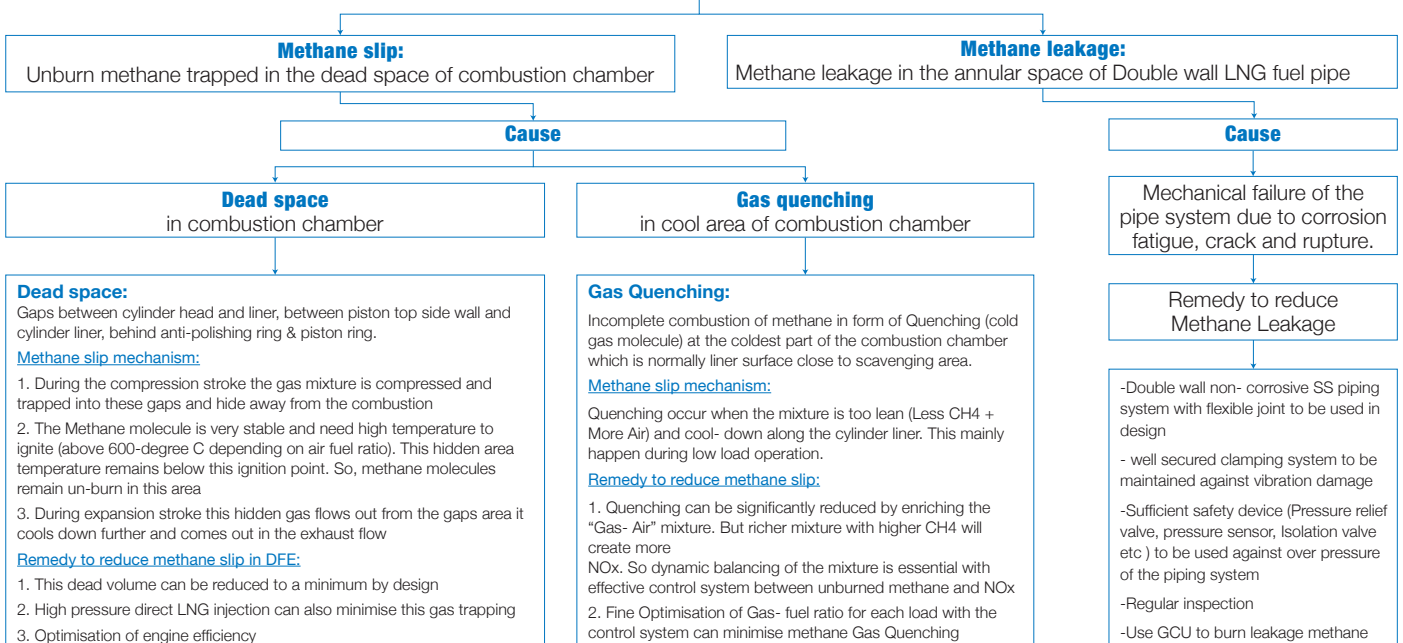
**Methane slip:**
Unburn methane trapped in the dead space of combustion chamber

**Methane leakage:**
Methane leakage in the annular space of Double wall LNG fuel pipe

**Cause**

**Cause**

**Dead space**
in combustion chamber

**Gas quenching**
in cool area of combustion chamber

Mechanical failure of the pipe system due to corrosion fatigue, crack and rupture.

**Dead space:**
Gaps between cylinder head and liner, between piston top side wall and cylinder liner, behind anti-polishing ring & piston ring.

Methane slip mechanism:

1. During the compression stroke the gas mixture is compressed and trapped into these gaps and hide away from the combustion

2. The Methane molecule is very stable and need high temperature to ignite (above 600-degree C depending on air fuel ratio). This hidden area temperature remains below this ignition point. So, methane molecules remain un-burn in this area

3. During expansion stroke this hidden gas flows out from the gaps area it cools down further and comes out in the exhaust flow

Remedy to reduce methane slip in DFE:

1. This dead volume can be reduced to a minimum by design

2. High pressure direct LNG injection can also minimise this gas trapping

3. Optimisation of engine efficiency

**Gas Quenching:**

Incomplete combustion of methane in form of Quenching (cold gas molecule) at the coldest part of the combustion chamber which is normally liner surface close to scavenging area.

Methane slip mechanism:

Quenching occur when the mixture is too lean (Less CH4 + More Air) and cool- down along the cylinder liner. This mainly happen during low load operation.

Remedy to reduce methane slip:

1. Quenching can be significantly reduced by enriching the "Gas- Air" mixture. But richer mixture with higher CH4 will create more
NOx. So dynamic balancing of the mixture is essential with effective control system between unburned methane and NOx

2. Fine Optimisation of Gas- fuel ratio for each load with the control system can minimise methane Gas Quenching

Remedy to reduce Methane Leakage

-Double wall non- corrosive SS piping system with flexible joint to be used in design

- well secured clamping system to be maintained against vibration damage

-Sufficient safety device (Pressure relief valve, pressure sensor, Isolation valve etc ) to be used against over pressure of the piping system

-Regular inspection

-Use GCU to burn leakage methane